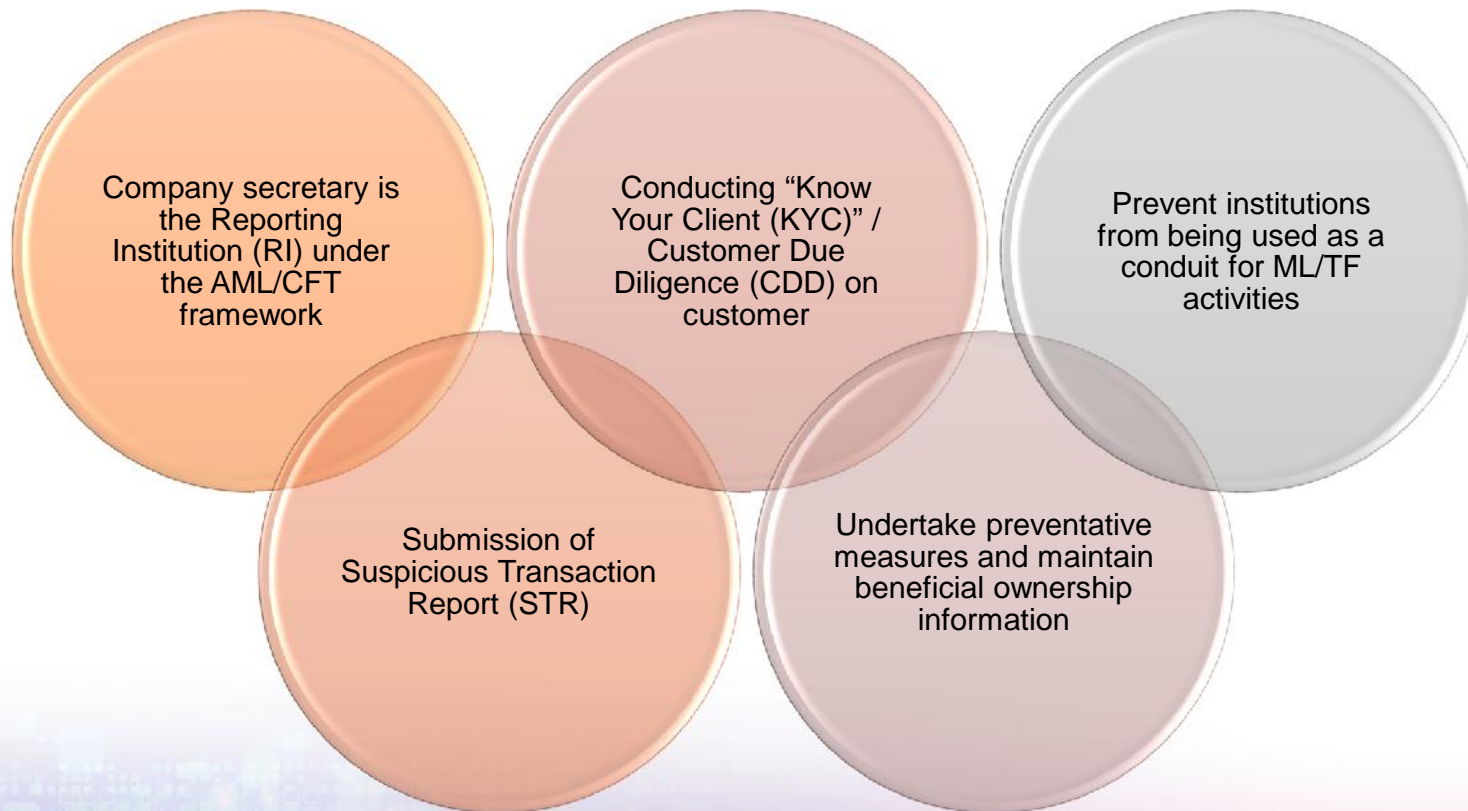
Company secretary is the Reporting Institution (RI) under the AML/CFT framework

Conducting “Know Your Client (KYC)” / Customer Due Diligence (CDD) on customer

Prevent institutions from being used as a conduit for ML/TF activities

Submission of Suspicious Transaction Report (STR)

Undertake preventative measures and maintain beneficial ownership information